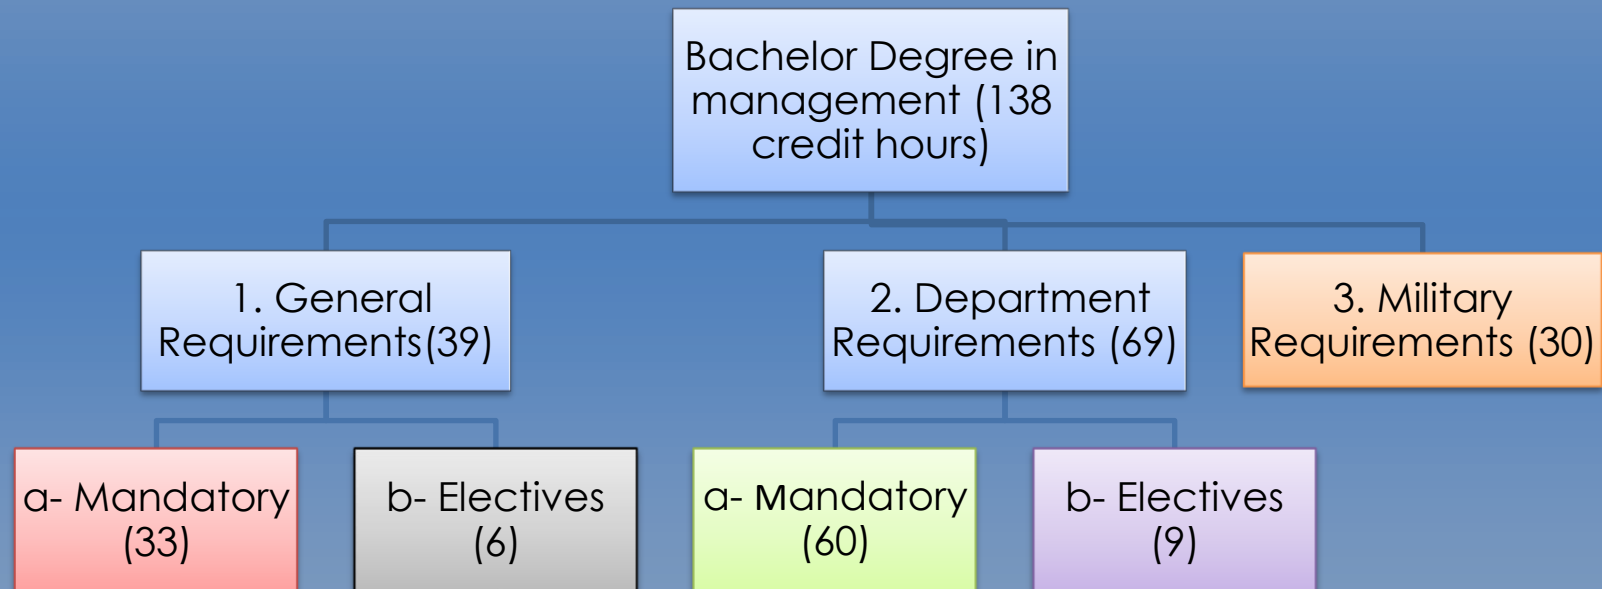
Bachelor Degree in management (138 credit hours)

1. General Requirements(39)

2. Department Requirements (69)

3. Military Requirements (30)

a- Mandatory (33)

b- Electives (6)

a- Mandatory (60)

b- Electives (9)